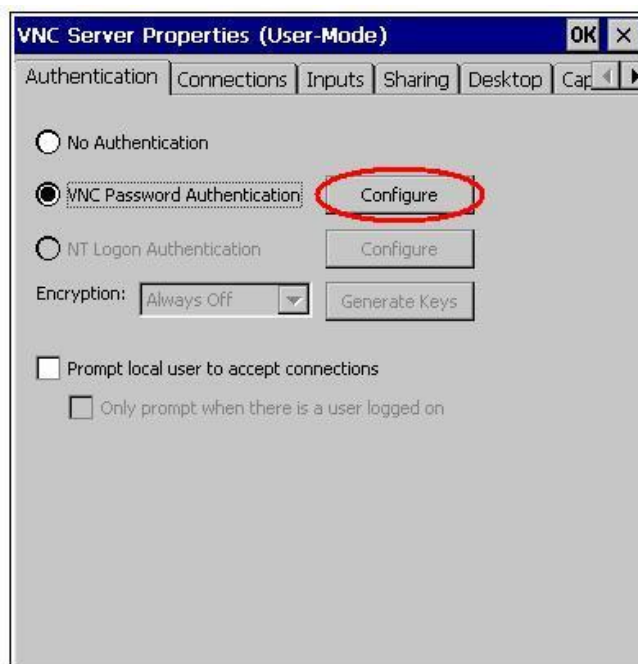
VNC Server Properties (User-Mode) OK ×

Authentication | Connections | Inputs | Sharing | Desktop | Cap

No Authentication

VNC Password Authentication Configure

NT Logon Authentication Configure

Encryption: Always Off Generate Keys

Prompt local user to accept connections

Only prompt when there is a user logged on